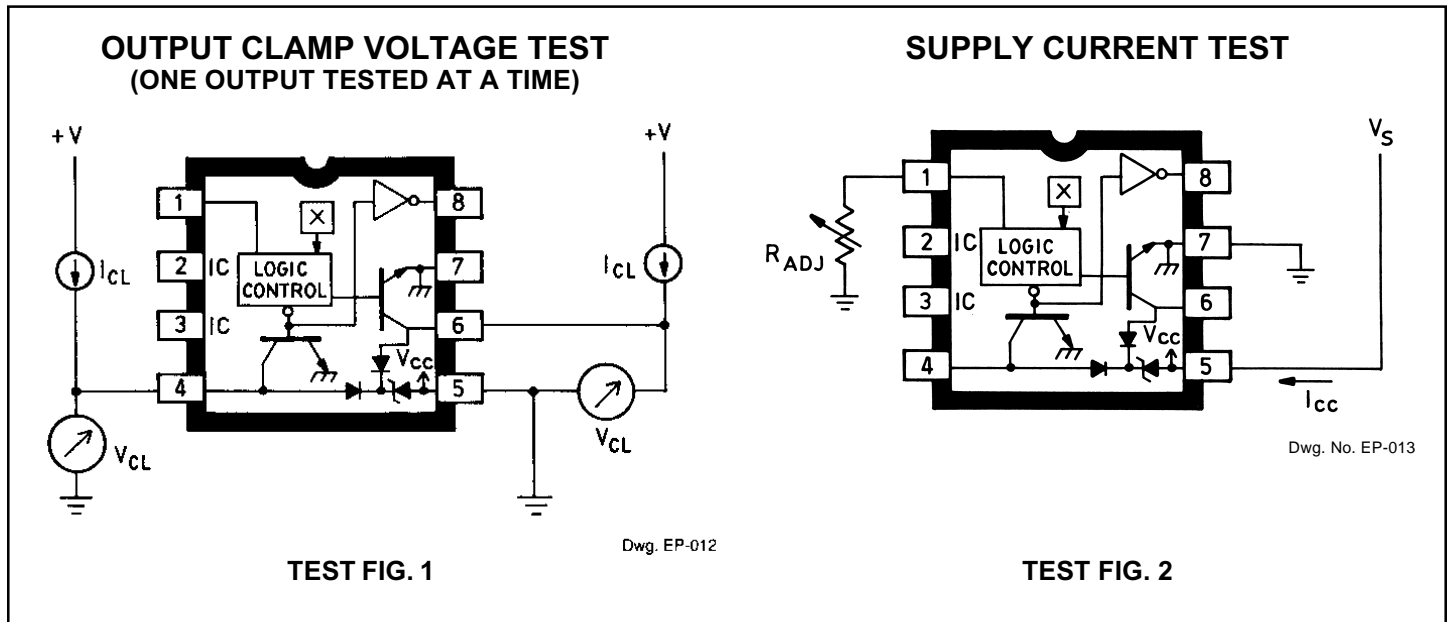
OUTPUT CLAMP VOLTAGE TEST
(ONE OUTPUT TESTED AT A TIME)

+V

$I_{CL}$

$V_{CL}$

1
2 IC
3 IC
4

X

LOGIC CONTROL

8
7
6
5

$V_{CC}$

+V

$I_{CL}$

$V_{CL}$

Dwg. EP-012

TEST FIG. 1

SUPPLY CURRENT TEST

$R_{ADJ}$

1
2 IC
3 IC
4

X

LOGIC CONTROL

8
7
6
5

$V_{CC}$

$V_S$

$I_{CC}$

Dwg. No. EP-013

TEST FIG. 2